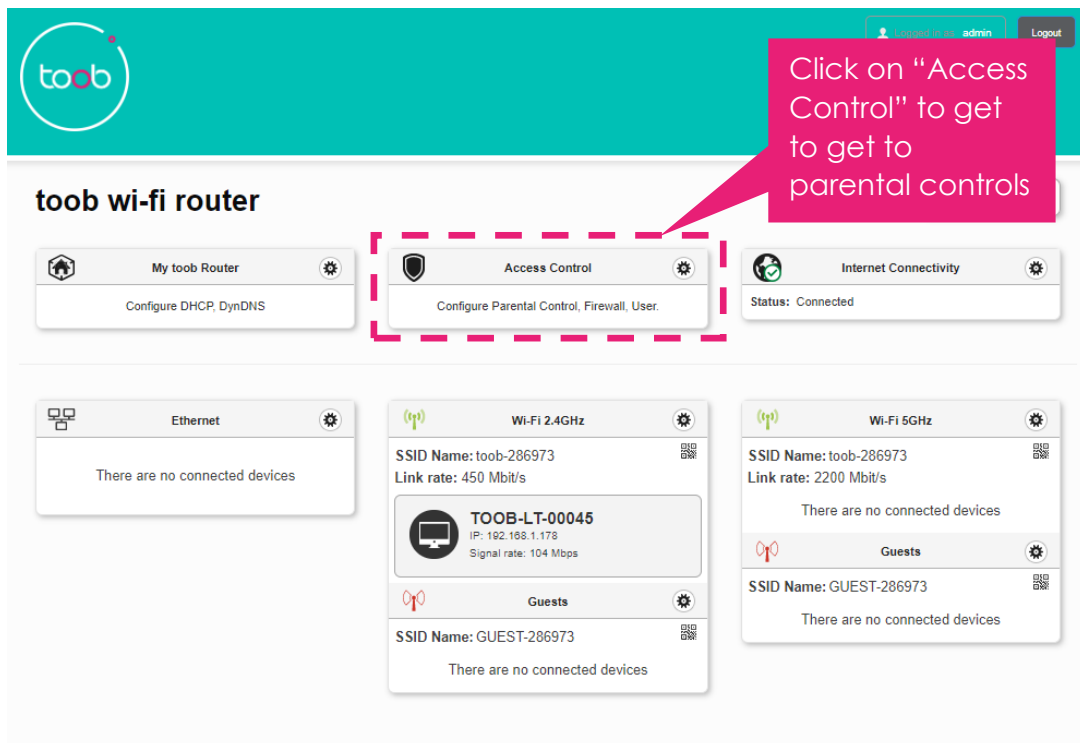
toob

Logged in as: admin

Logout

Click on “Access Control” to get to get to parental controls

toob wi-fi router

My toob Router

Configure DHCP, DynDNS

Access Control

Configure Parental Control, Firewall, User.

Internet Connectivity

Status: Connected

Ethernet

There are no connected devices

Wi-Fi 2.4GHz

SSID Name: toob-286973
Link rate: 450 Mbit/s

TOOB-LT-00045
IP: 192.168.1.178
Signal rate: 104 Mbps

Guests

SSID Name: GUEST-286973

There are no connected devices

Wi-Fi 5GHz

SSID Name: toob-286973
Link rate: 2200 Mbit/s

There are no connected devices

Guests

SSID Name: GUEST-286973

There are no connected devices